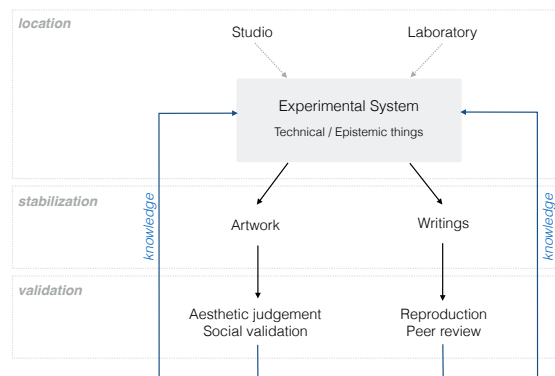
location

Studio

Laboratory

Experimental System

Technical / Epistemic things

stabilization

knowledge

Artwork

Writings

knowledge

validation

Aesthetic judgement
Social validation

Reproduction
Peer review